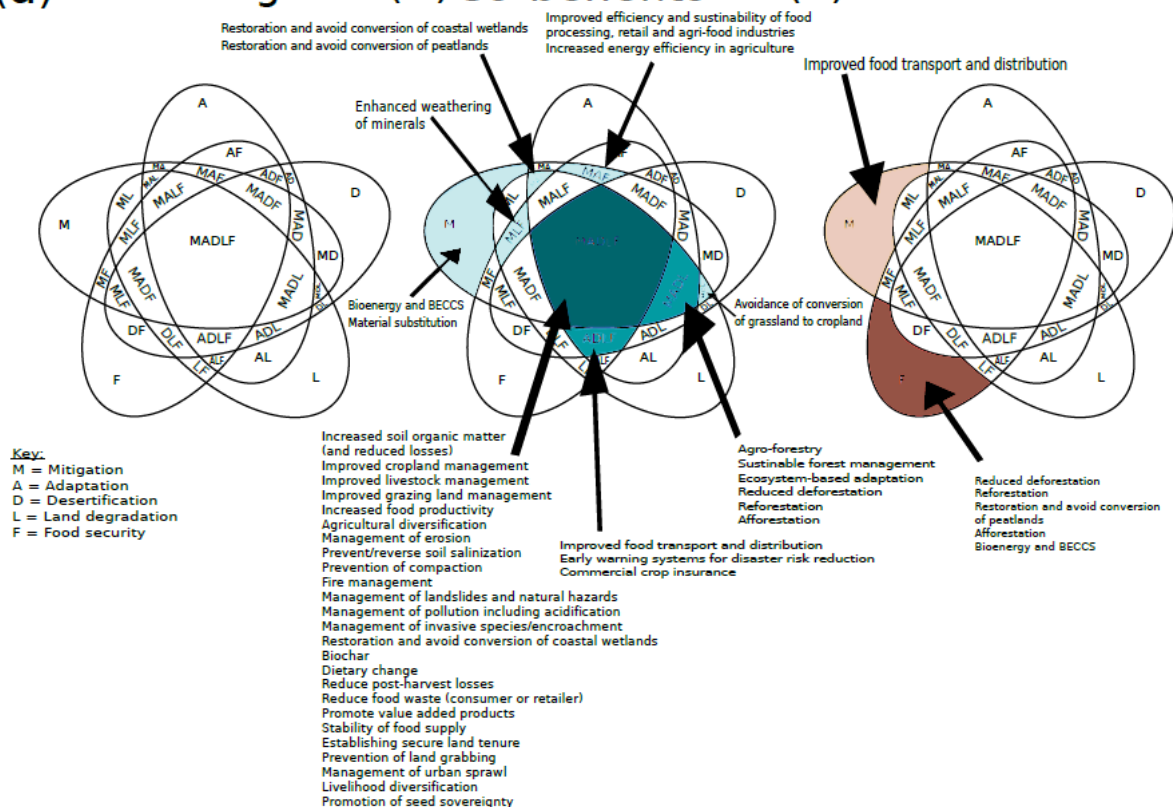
(a) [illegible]

Restoration and avoid conversion of coastal wetlands
Restoration and avoid conversion of peatlands

Improved efficiency and sustainability of food processing, retail and agri-food industries
Increased energy efficiency in agriculture

Improved food transport and distribution

Enhanced weathering of minerals

A
AF
MA
MAF
ADF
AD
ML
MAF
MALF
MADF
M
MLF
MADLF
MAD
D
MD
MF
MADF
MADL
MLF
DF
DLF
ADLF
ADL
AL
ALF
LF
F
L

A
MA
MALF
MADF
ADF
AD
D
M
ML
MADLF
MAD
MD
MF
MADF
MADL
DF
DLF
ADL
AL
F
L

Bioenergy and BECCS
Material substitution

Avoidance of conversion of grassland to cropland

A
AF
MA
MAF
ADF
AD
D
M
ML
MALF
MADF
MLF
MADLF
MAD
MD
MF
MADF
MADL
MLF
DF
DLF
ADLF
ADL
AL
ALF
LF
F
L

Key:
M = Mitigation
A = Adaptation
D = Desertification
L = Land degradation
F = Food security

Increased soil organic matter (and reduced losses)
Improved cropland management
Improved livestock management
Improved grazing land management
Increased food productivity
Agricultural diversification
Management of erosion
Prevent/reverse soil salinization
Prevention of compaction
Fire management
Management of landslides and natural hazards
Management of pollution including acidification
Management of invasive species/encroachment
Restoration and avoid conversion of coastal wetlands
Biochar
Dietary change
Reduce post-harvest losses
Reduce food waste (consumer or retailer)
Promote value added products
Stability of food supply
Establishing secure land tenure
Prevention of land grabbing
Management of urban sprawl
Livelihood diversification
Promotion of seed sovereignty

Improved food transport and distribution
Early warning systems for disaster risk reduction
Commercial crop insurance

Agro-forestry
Sustinable forest management
Ecosystem-based adaptation
Reduced deforestation
Reforestation
Afforestation

Reduced deforestation
Reforestation
Restoration and avoid conversion of peatlands
Afforestation
Bioenergy and BECCS